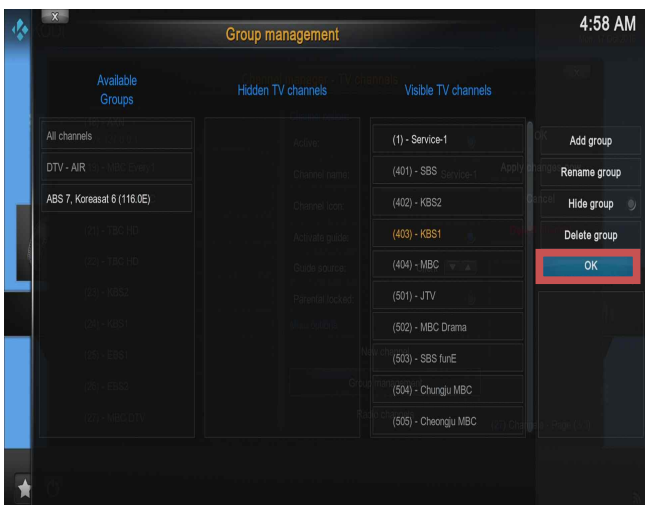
X

Group management

4:58 AM

Available Groups

Hidden TV channels

Visible TV channels

All channels

DTV - AIR

ABS 7, Koreasat 6 (116.0E)

(1) - Service-1

(401) - SBS

(402) - KBS2

(403) - KBS1

(404) - MBC

(501) - JTV

(502) - MBC Drama

(503) - SBS funE

(504) - Chungju MBC

(505) - Cheongju MBC

Add group

Rename group

Hide group

Delete group

OK